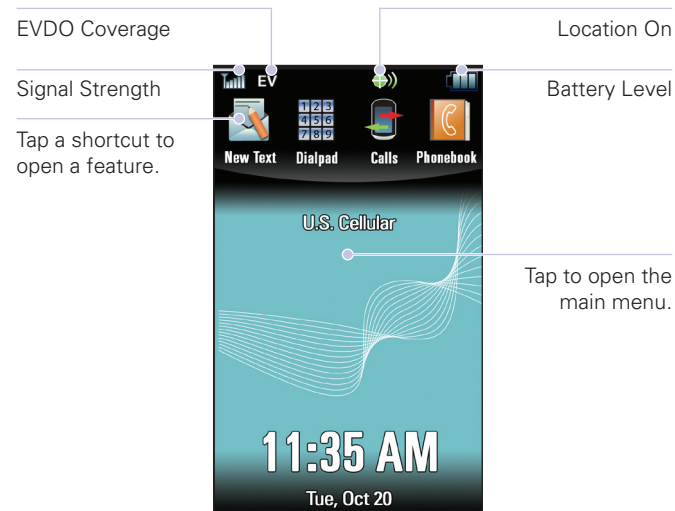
EVDO Coverage

Location On

Signal Strength

Battery Level

EV

Tap a shortcut to open a feature.

1 2 3
4 5 6
7 8 9

New Text Dialpad Calls Phonebook

U.S. Cellular

Tap to open the main menu.

11:35 AM

Tue, Oct 20